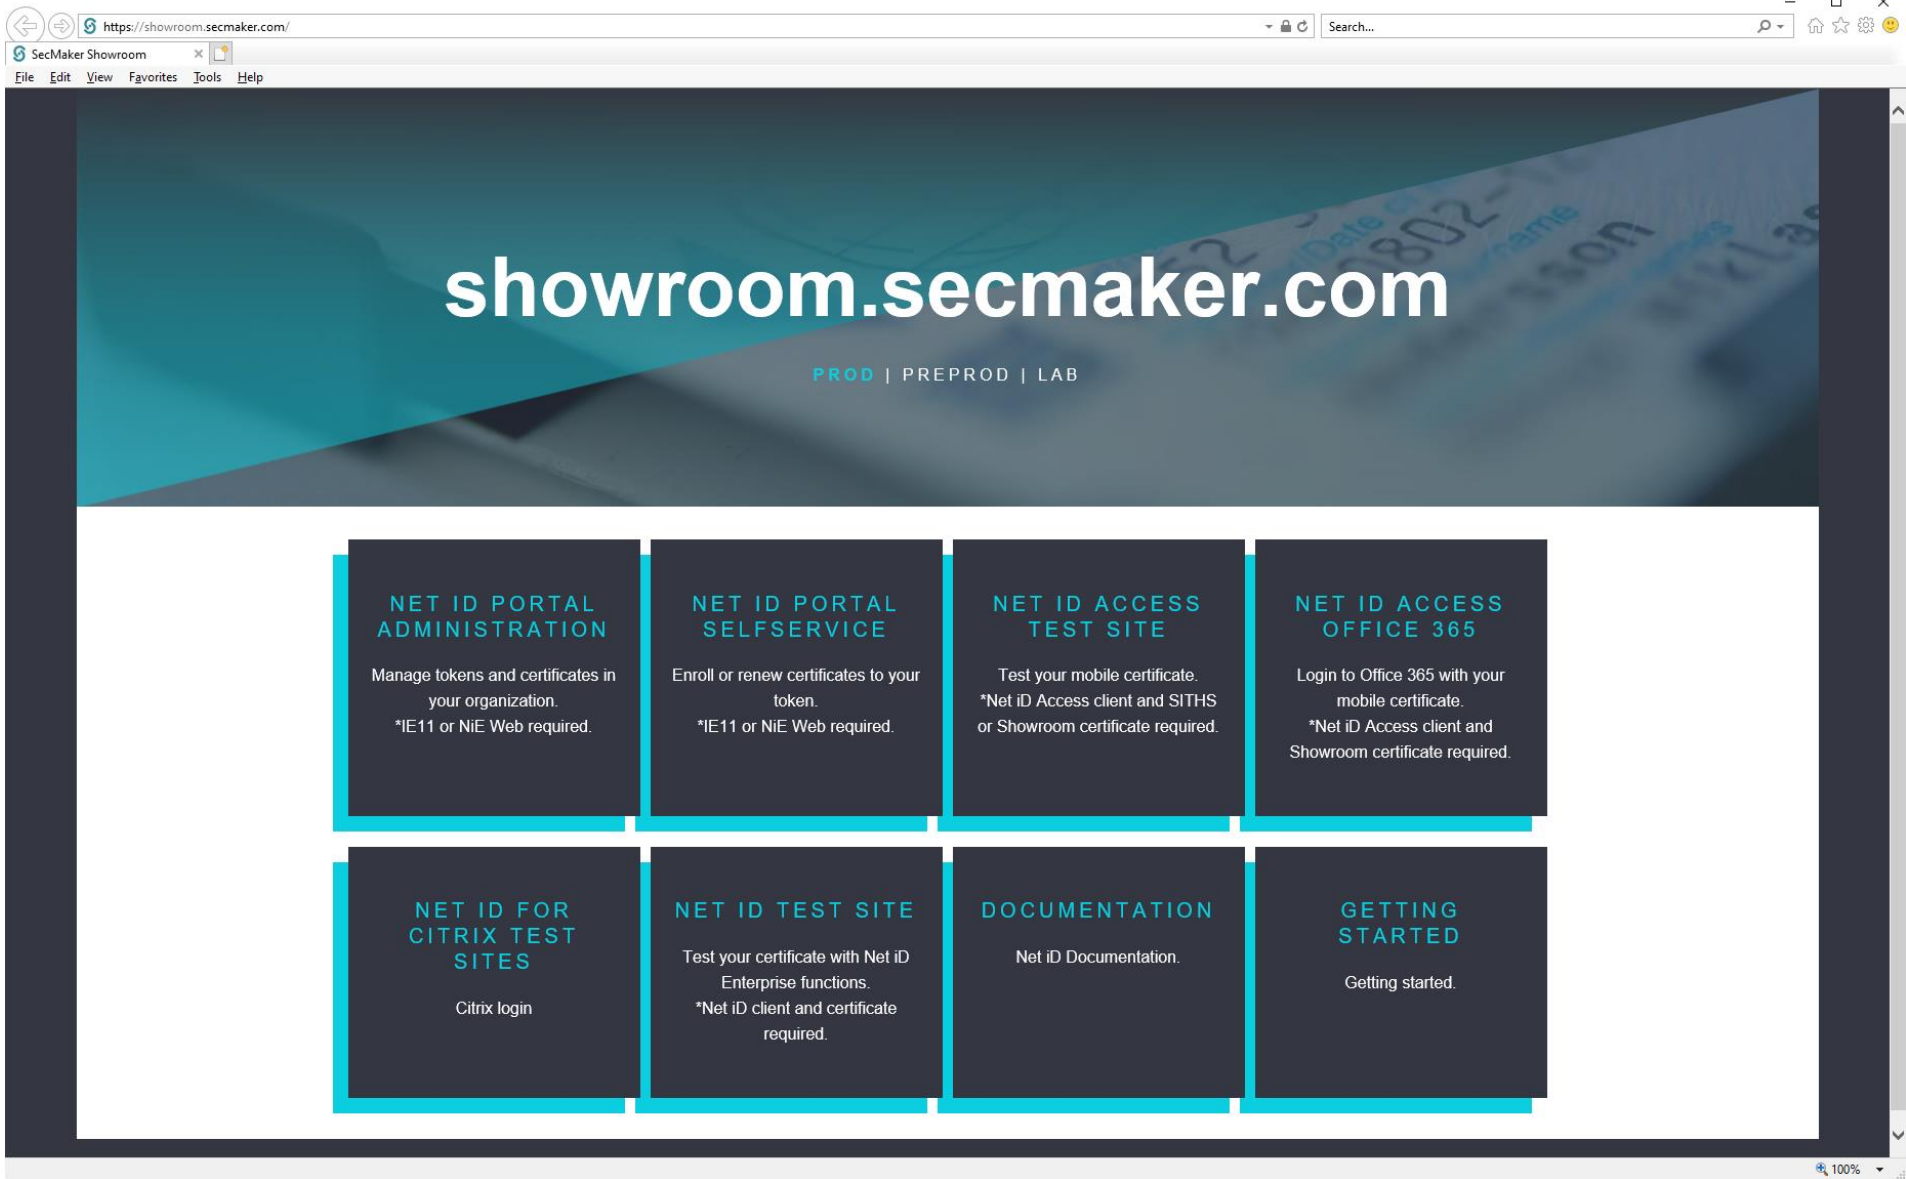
https://showroom.secmaker.com/

Search...

SecMaker Showroom

File Edit View Favorites Tools Help

showroom.secmaker.com

PROD | PREPROD | LAB

NET ID PORTAL ADMINISTRATION

Manage tokens and certificates in your organization.
*IE11 or NiE Web required.

NET ID PORTAL SELFSERVICE

Enroll or renew certificates to your token.
*IE11 or NiE Web required.

NET ID ACCESS TEST SITE

Test your mobile certificate.
*Net iD Access client and SITHS or Showroom certificate required.

NET ID ACCESS OFFICE 365

Login to Office 365 with your mobile certificate.
*Net iD Access client and Showroom certificate required.

NET ID FOR CITRIX TEST SITES

Citrix login

NET ID TEST SITE

Test your certificate with Net iD Enterprise functions.
*Net iD client and certificate required.

DOCUMENTATION

Net iD Documentation.

GETTING STARTED

Getting started.

100%